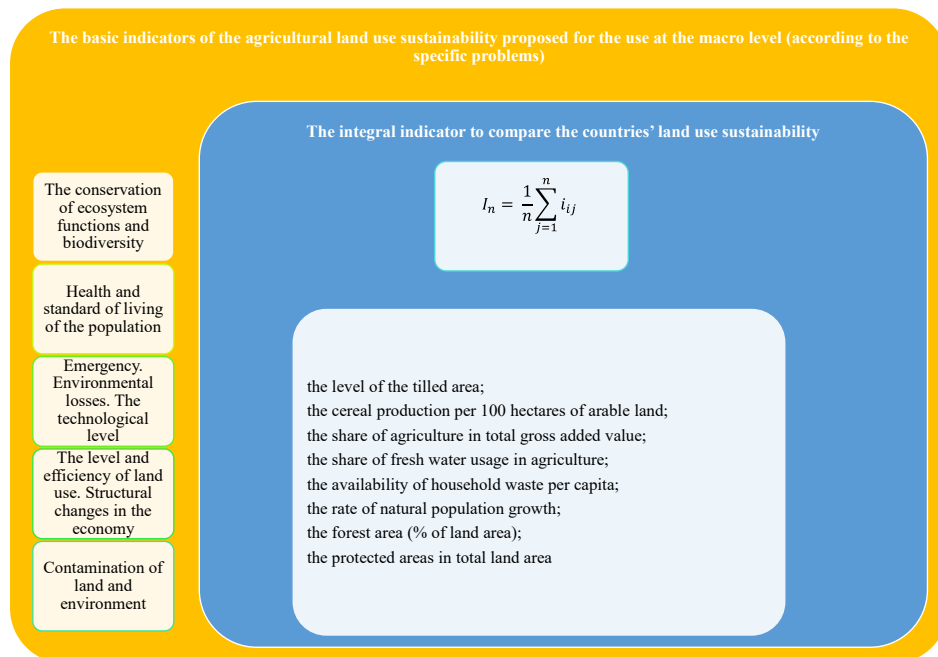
The basic indicators of the agricultural land use sustainability proposed for the use at the macro level (according to the specific problems)

The integral indicator to compare the countries' land use sustainability

$I_n = \frac{1}{n}\sum_{j=1}^{n} i_{ij}$

The conservation of ecosystem functions and biodiversity

Health and standard of living of the population

Emergency. Environmental losses. The technological level

The level and efficiency of land use. Structural changes in the economy

Contamination of land and environment

the level of the tilled area;
the cereal production per 100 hectares of arable land;
the share of agriculture in total gross added value;
the share of fresh water usage in agriculture;
the availability of household waste per capita;
the rate of natural population growth;
the forest area (% of land area);
the protected areas in total land area